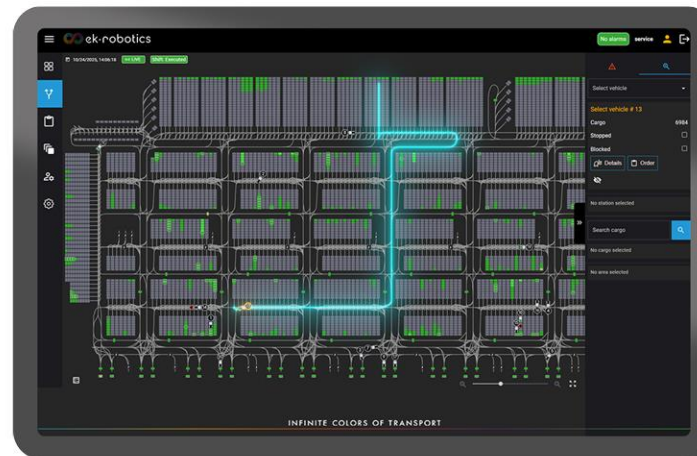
ek-robotics

No alarms service

10/24/2025, 14:08:18 LIVE Shift: Executed

Select vehicle

Select vehicle # 13

Cargo 6984

Stopped

Blocked

Details Order

No station selected

Search cargo

No cargo selected

No area selected

INFINITE COLORS OF TRANSPORT